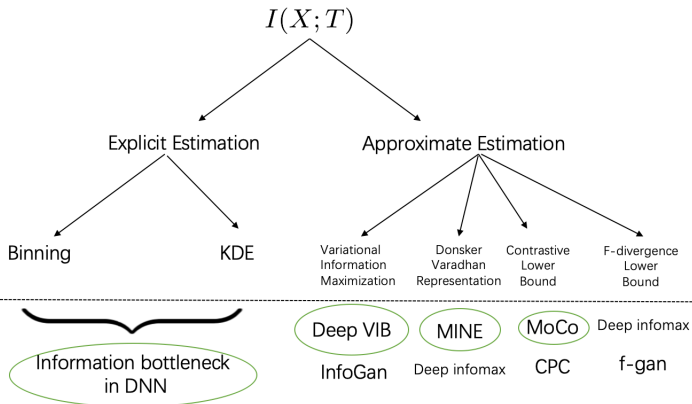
$I(X;T)$

Explicit Estimation

Approximate Estimation

Binning

KDE

Variational Information Maximization

Donsker Varadhan Representation

Contrastive Lower Bound

F-divergence Lower Bound

Information bottleneck in DNN

Deep VIB

InfoGan

MINE

Deep infomax

MoCo

CPC

Deep infomax

f-gan